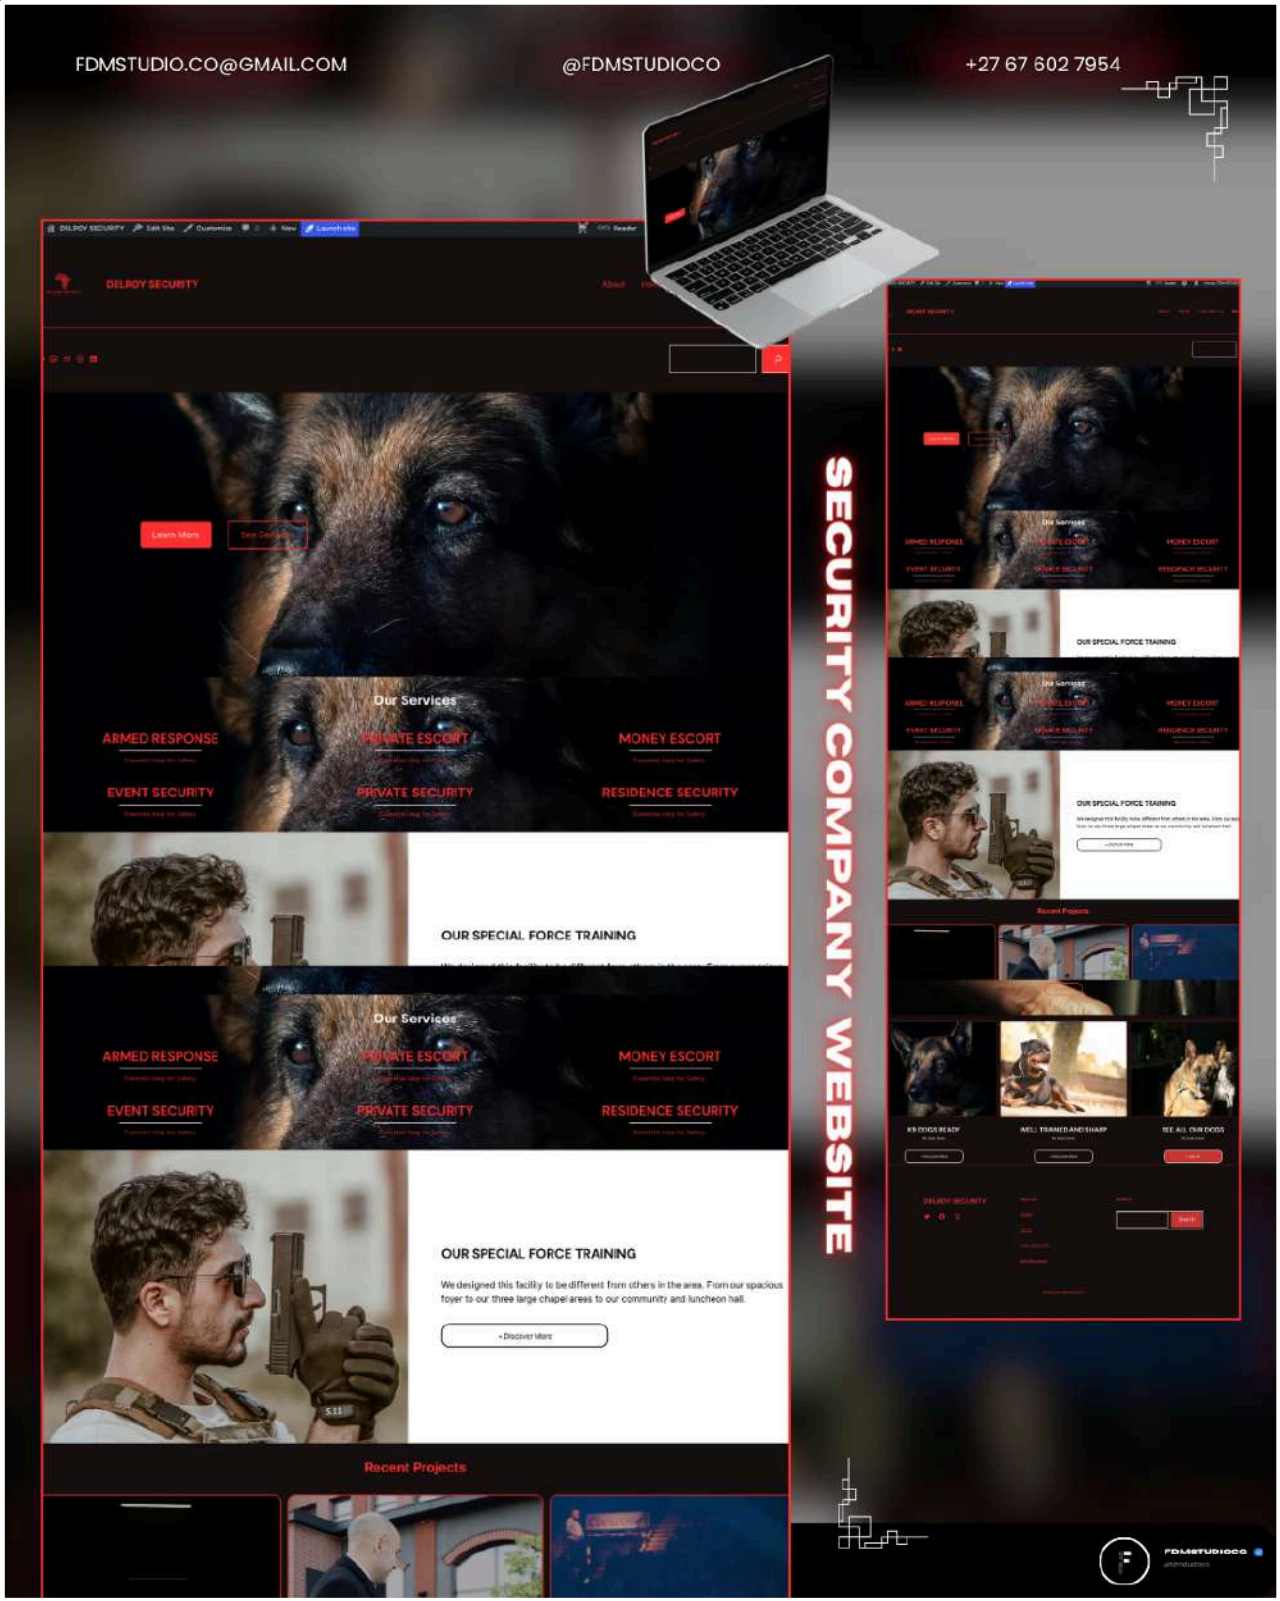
FDMSTUDIO.CO@GMAIL.COM

@FDMSTUDIOCO

+27 67 602 7954

DELROY SECURITY Edit Site Customize New Launchsite

DELROY SECURITY

About

Learn More

Our Services

ARMED RESPONSE

PRIVATE ESCORT

MONEY ESCORT

EVENT SECURITY

PRIVATE SECURITY

RESIDENCE SECURITY

OUR SPECIAL FORCE TRAINING

Our Services

ARMED RESPONSE

PRIVATE ESCORT

MONEY ESCORT

EVENT SECURITY

PRIVATE SECURITY

RESIDENCE SECURITY

OUR SPECIAL FORCE TRAINING

We designed this facility to be different from others in the area. From our spacious foyer to our three large chapel areas to our community and luncheon hall.

• Discover More

Recent Projects

SECURITY COMPANY WEBSITE

DELROY SECURITY

Our Services

ARMED RESPONSE

PRIVATE ESCORT

MONEY ESCORT

EVENT SECURITY

PRIVATE SECURITY

RESIDENCE SECURITY

OUR SPECIAL FORCE TRAINING

Our Services

ARMED RESPONSE

PRIVATE ESCORT

MONEY ESCORT

EVENT SECURITY

PRIVATE SECURITY

RESIDENCE SECURITY

OUR SPECIAL FORCE TRAINING

Recent Projects

K9 DOGS READY

WELL TRAINED AND SHARP

SEE ALL OUR DOGS

DELROY SECURITY

Search

FDMSTUDIOCO